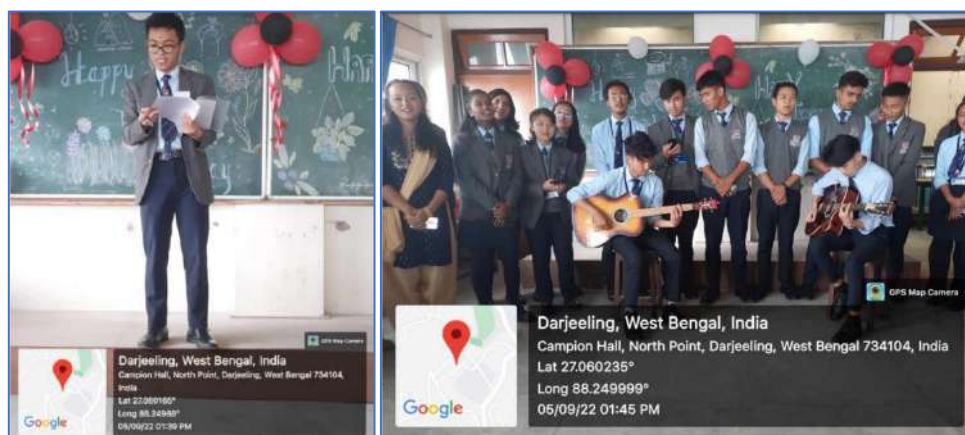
Happy

GPS Map Camera

Darjeeling, West Bengal, India
Campion Hall, North Point, Darjeeling, West Bengal 734104, India
Lat 27.060165°
Long 88.24988°
05/09/22 01:39 PM

Google

Happy

GPS Map Camera

Darjeeling, West Bengal, India
Campion Hall, North Point, Darjeeling, West Bengal 734104, India
Lat 27.060235°
Long 88.249999°
05/09/22 01:45 PM

Google